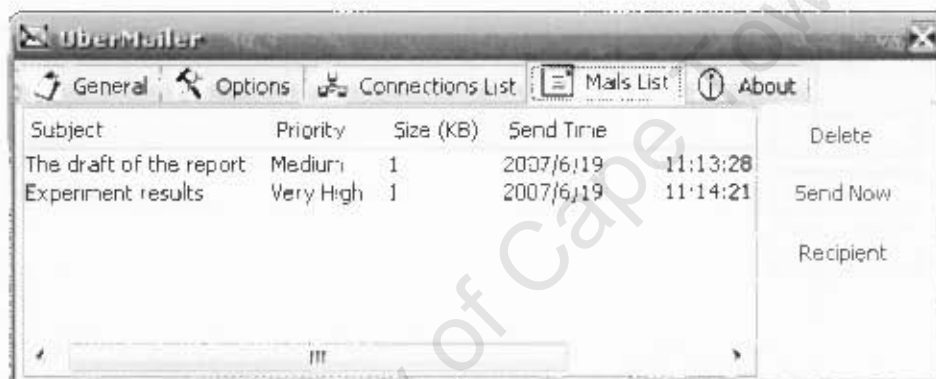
UberMailer

General | Options | Connections List | Mails List | About

| Subject | Priority | Size (KB) | Send Time | |
|---|---|---|---|---|
| The draft of the report | Medium | 1 | 2007/6/19 | 11:13:28 |
| Experiment results | Very High | 1 | 2007/6/19 | 11:14:21 |

Delete

Send Now

Recipient

of Cape Tow